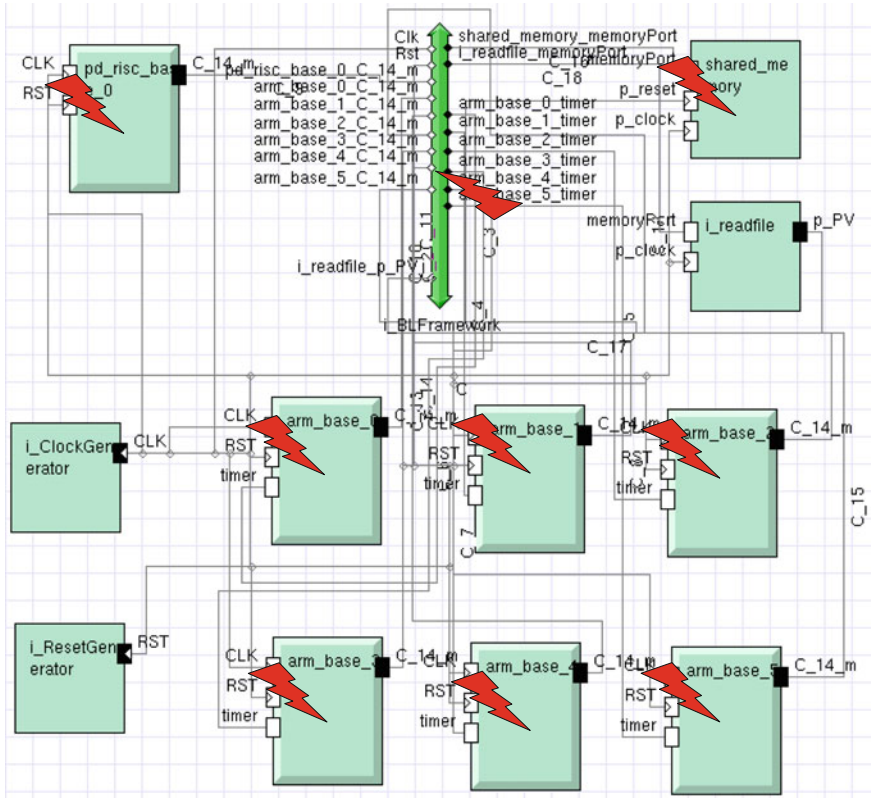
Clk
Rst
pd_risc_base_0_C_14_m
arm_base_0_C_14_m
arm_base_1_C_14_m
arm_base_2_C_14_m
arm_base_3_C_14_m
arm_base_4_C_14_m
arm_base_5_C_14_m
shared_memory_memoryPort
i_readfile_memoryPort
arm_base_0_timer
arm_base_1_timer
arm_base_2_timer
arm_base_3_timer
arm_base_4_timer
arm_base_5_timer
i_readfile_p_PV
i_BLFramework

CLK
RST
pd_risc_base_0
C_14_m

C_18
memoryPort
p_reset
p_clock
shared_memory

memoryPort
p_clock
i_readfile
p_PV

C_11
C_20
C_3
C_4
C_5
C_17
C_13
C
C_7
C_15

i_ClockGenerator
CLK

CLK
RST
timer
arm_base_0
C_14_m

CLK
RST
timer
arm_base_1
C_14_m

CLK
RST
timer
arm_base_2
C_14_m

i_ResetGenerator
RST

CLK
RST
timer
arm_base_3
C_14_m

CLK
RST
timer
arm_base_4
C_14_m

CLK
RST
timer
arm_base_5
C_14_m